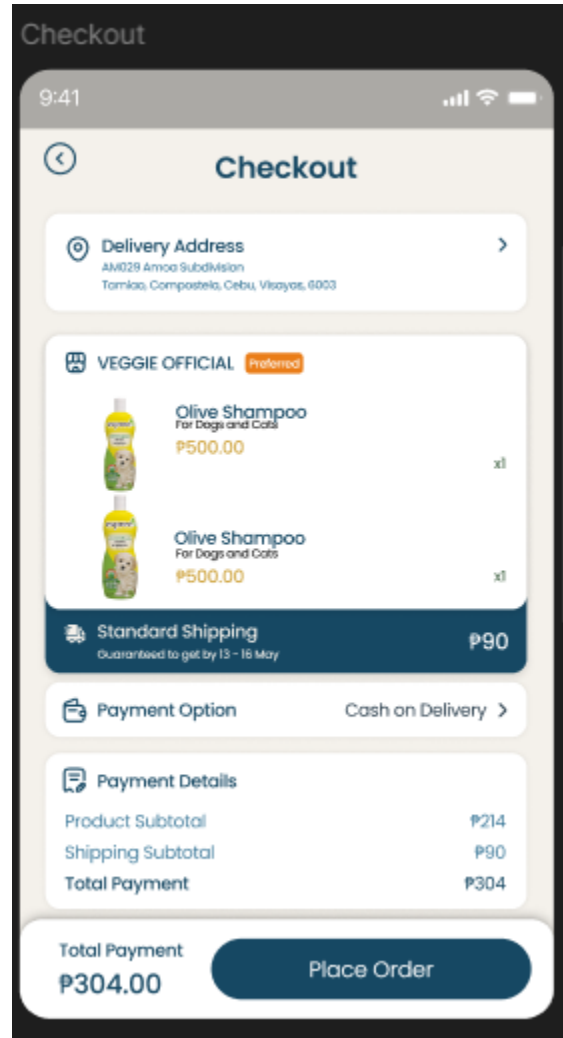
Checkout

9:41

Checkout

Delivery Address
AM029 Amoa Subdivision
Tamiao, Compostela, Cebu, Visayas, 6003

VEGGIE OFFICIAL Preferred

Olive Shampoo
For Dogs and Cats
₱500.00
x1

Olive Shampoo
For Dogs and Cats
₱500.00
x1

Standard Shipping
Guaranteed to get by 13 - 16 May
₱90

Payment Option
Cash on Delivery

Payment Details

| Product Subtotal | ₱214 |
|---|---|
| Shipping Subtotal | ₱90 |
| Total Payment | ₱304 |

Total Payment
₱304.00

Place Order